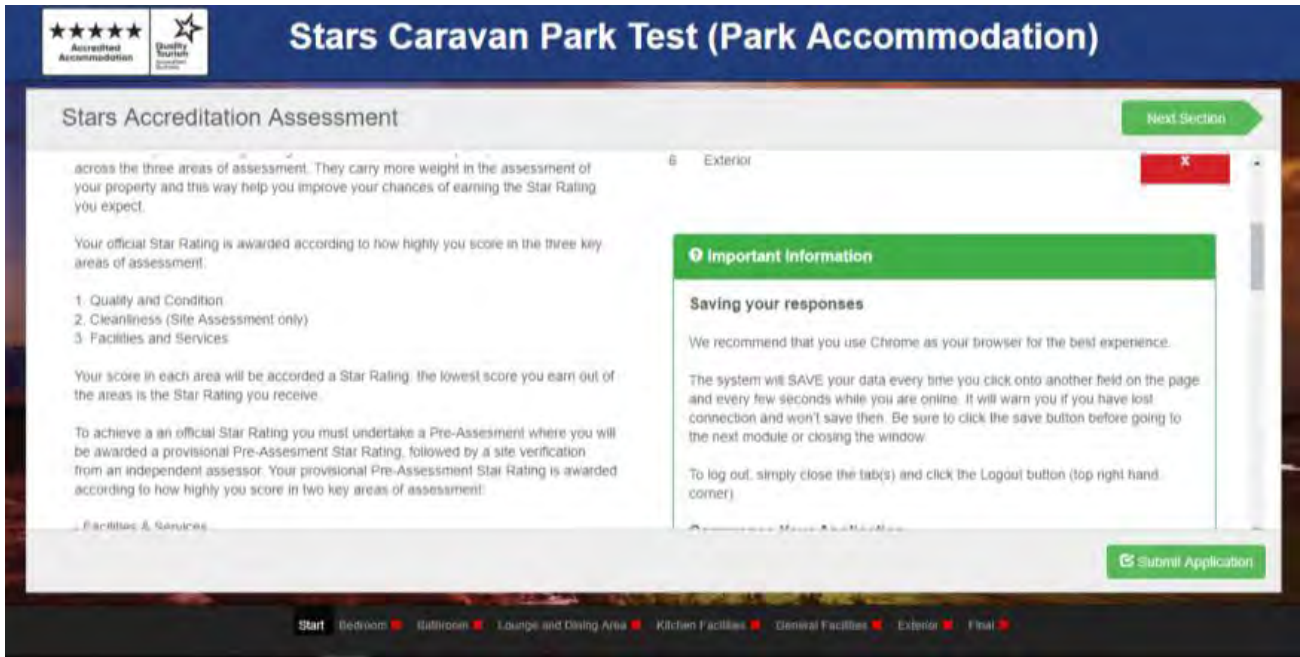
★★★★★ Accredited Accommodation

Quality Tourism

Stars Caravan Park Test (Park Accommodation)

Stars Accreditation Assessment

Next Section

across the three areas of assessment. They carry more weight in the assessment of your property and this way help you improve your chances of earning the Star Rating you expect.

Your official Star Rating is awarded according to how highly you score in the three key areas of assessment.

1. Quality and Condition
2. Cleanliness (Site Assessment only)
3. Facilities and Services

Your score in each area will be accorded a Star Rating: the lowest score you earn out of the areas is the Star Rating you receive.

To achieve a an official Star Rating you must undertake a Pre-Assesment where you will be awarded a provisional Pre-Assesment Star Rating, followed by a site verification from an independent assessor. Your provisional Pre-Assessment Star Rating is awarded according to how highly you score in two key areas of assessment:

- Facilities & Services

6 Exterior

x

Important Information

Saving your responses

We recommend that you use Chrome as your browser for the best experience.

The system will SAVE your data every time you click onto another field on the page and every few seconds while you are online. It will warn you if you have lost connection and won't save then. Be sure to click the save button before going to the next module or closing the window.

To log out, simply close the tab(s) and click the Logout button (top right hand corner)

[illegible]

Submit Application

Start Bedroom Bathroom Lounge and Dining Area Kitchen Facilities General Facilities Exterior Final